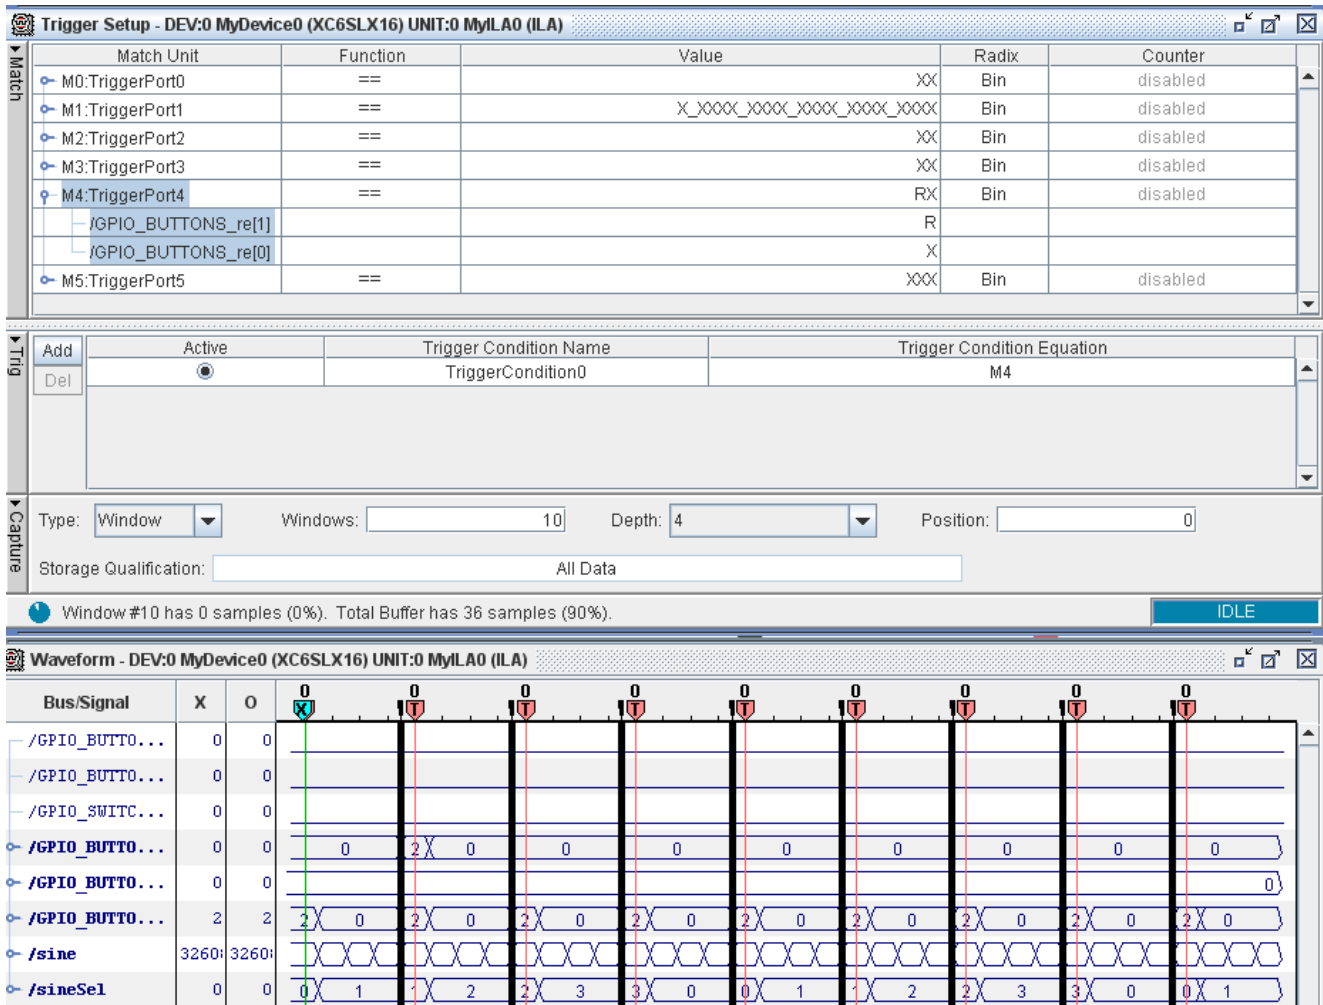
Trigger Setup - DEV:0 MyDevice0 (XC6SLX16) UNIT:0 MyILA0 (ILA)

Match

| Match Unit | Function | Value | Radix | Counter |
|---|---|---|---|---|
| M0:TriggerPort0 | == | XX | Bin | disabled |
| M1:TriggerPort1 | == | X_XXXX_XXXX_XXXX_XXXX_XXXX | Bin | disabled |
| M2:TriggerPort2 | == | XX | Bin | disabled |
| M3:TriggerPort3 | == | XX | Bin | disabled |
| M4:TriggerPort4 | == | RX | Bin | disabled |
| /GPIO_BUTTONS_re[1] | | R | | |
| /GPIO_BUTTONS_re[0] | | X | | |
| M5:TriggerPort5 | == | XXX | Bin | disabled |

Trig

Add
Del

| Active | Trigger Condition Name | Trigger Condition Equation |
|---|---|---|
| ◉ | TriggerCondition0 | M4 |

Capture

Type: Window Windows: 10 Depth: 4 Position: 0

Storage Qualification: All Data

Window #10 has 0 samples (0%). Total Buffer has 36 samples (90%).

IDLE

Waveform - DEV:0 MyDevice0 (XC6SLX16) UNIT:0 MyILA0 (ILA)

| Bus/Signal | X | O |
|---|---|---|
| /GPIO_BUTTO... | 0 | 0 |
| /GPIO_BUTTO... | 0 | 0 |
| /GPIO_SWITC... | 0 | 0 |
| /GPIO_BUTTO... | 0 | 0 |
| /GPIO_BUTTO... | 0 | 0 |
| /GPIO_BUTTO... | 2 | 2 |
| /sine | 3260 | 3260 |
| /sineSel | 0 | 0 |

0 X 0 T 0 T 0 T 0 T 0 T 0 T 0 T 0 T

0 2 0 0 0 0 0 0 0 0

0

2 0 2 0 2 0 2 0 2 0 2 0 2 0 2 0 2 0

0 1 1 2 2 3 3 0 0 1 1 2 2 3 3 0 0 1